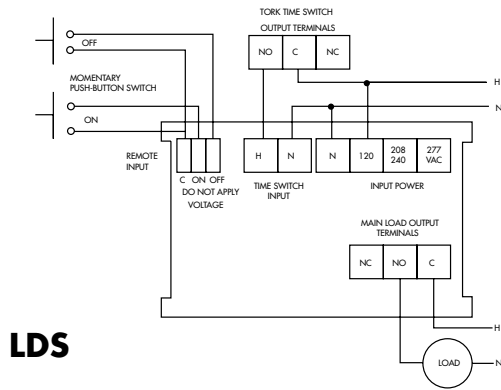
TORK TIME SWITCH
OUTPUT TERMINALS

NO C NC

H

N

OFF

MOMENTARY
PUSH-BUTTON SWITCH

ON

REMOTE
INPUT

C ON OFF
DO NOT APPLY
VOLTAGE

H N

TIME SWITCH
INPUT

N 120 208 240 277 VAC

INPUT POWER

MAIN LOAD OUTPUT
TERMINALS

NC NO C

H

LDS

LOAD

N